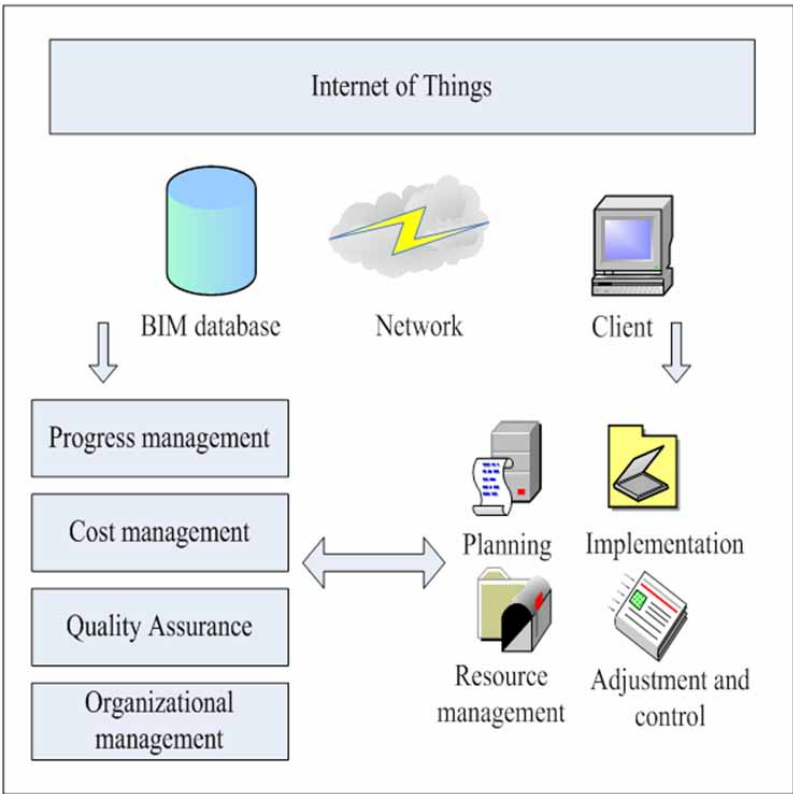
Internet of Things

BIM database

Network

Client

Progress management

Cost management

Quality Assurance

Organizational management

Planning

Implementation

Resource management

Adjustment and control